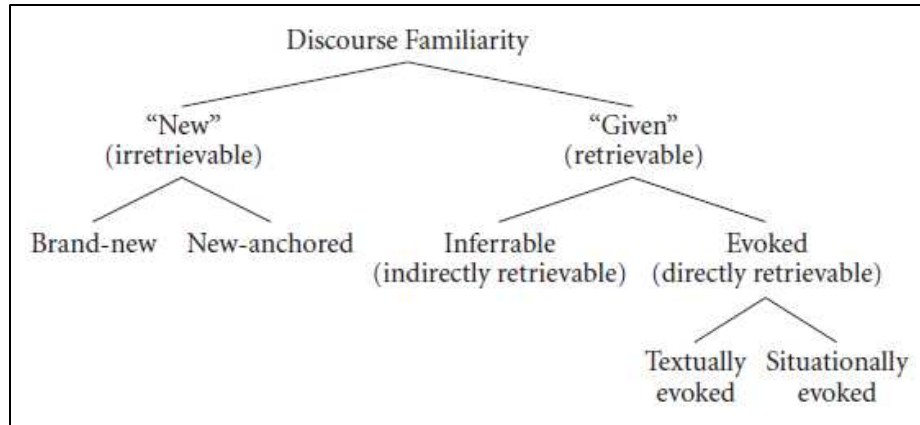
Discourse Familiarity

"New"
(irretrievable)

"Given"
(retrievable)

Brand-new

New-anchored

Inferrable
(indirectly retrievable)

Evoked
(directly retrievable)

Textually
evoked

Situationally
evoked